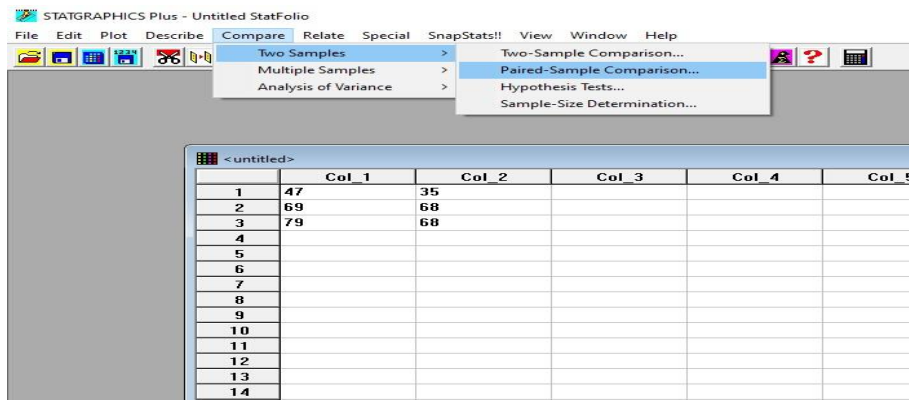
STATGRAPHICS Plus - Untitled StatFolio

File Edit Plot Describe Compare Relate Special SnapStats!! View Window Help

Two Samples >
Multiple Samples >
Analysis of Variance >

Two-Sample Comparison...
Paired-Sample Comparison...
Hypothesis Tests...
Sample-Size Determination...

<untitled>

| | Col_1 | Col_2 | Col_3 | Col_4 | Col_5 |
|---|---|---|---|---|---|
| 1 | 47 | 35 | | | |
| 2 | 69 | 68 | | | |
| 3 | 79 | 68 | | | |
| 4 | | | | | |
| 5 | | | | | |
| 6 | | | | | |
| 7 | | | | | |
| 8 | | | | | |
| 9 | | | | | |
| 10 | | | | | |
| 11 | | | | | |
| 12 | | | | | |
| 13 | | | | | |
| 14 | | | | | |